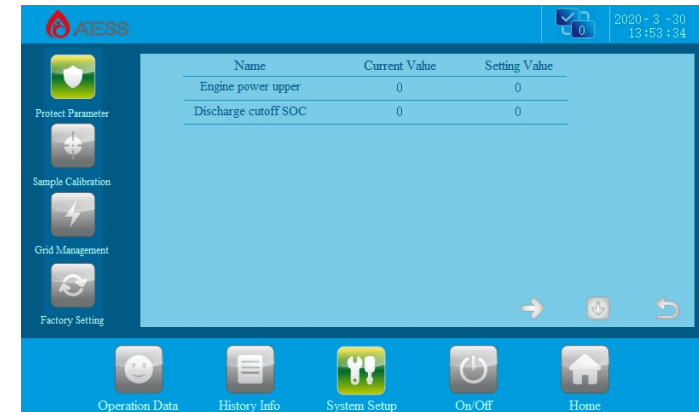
ATESS

0

2020 - 3 -30
13:53:34

Protect Parameter

Sample Calibration

Grid Management

Factory Setting

| Name | Current Value | Setting Value |
|---|---|---|
| Engine power upper | 0 | 0 |
| Discharge cutoff SOC | 0 | 0 |

Operation Data

History Info

System Setup

On/Off

Home